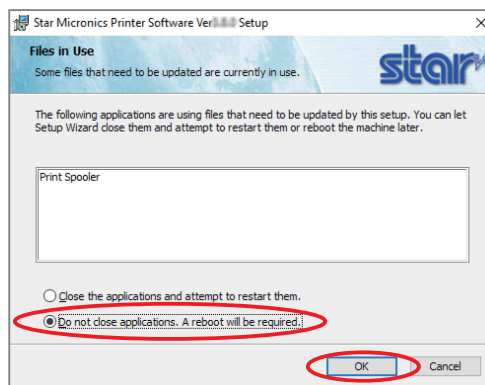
Star Micronics Printer Software Ver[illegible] Setup

Files in Use

Some files that need to be updated are currently in use.

star

The following applications are using files that need to be updated by this setup. You can let Setup Wizard close them and attempt to restart them or reboot the machine later.

Print Spooler

Close the applications and attempt to restart them.

Do not close applications. A reboot will be required.

OK

Cancel